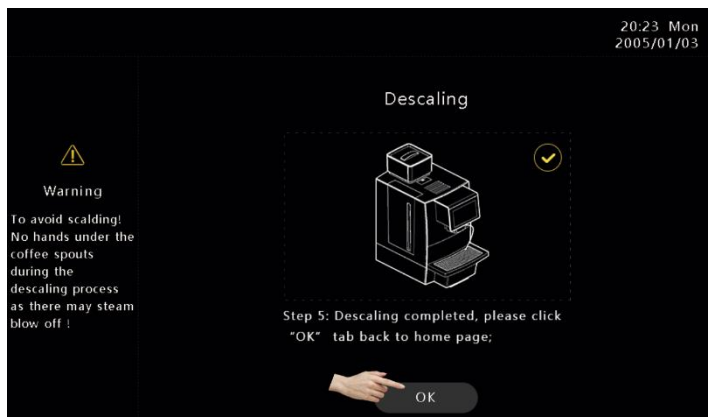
20:23 Mon
2005/01/03

Descaling

Warning

To avoid scalding! No hands under the coffee spouts during the descaling process as there may steam blow off !

Step 5: Descaling completed, please click "OK" tab back to home page;

OK